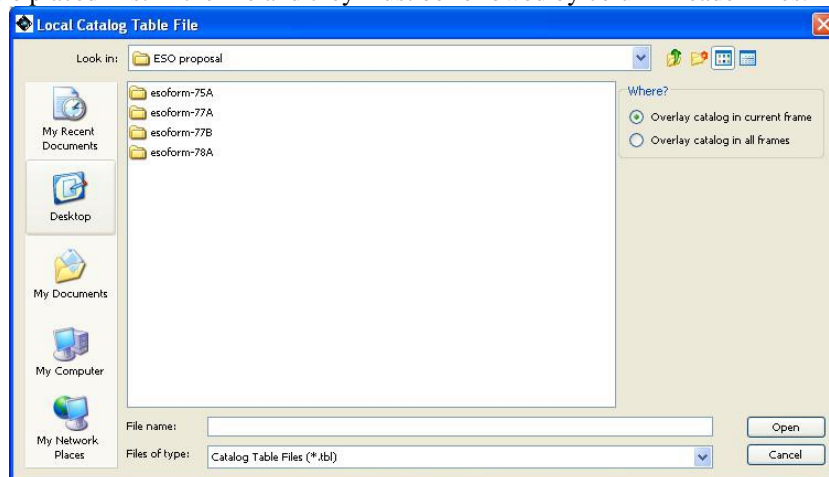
Local Catalog Table File

Look in: ESO proposal

My Recent Documents

Desktop

My Documents

My Computer

My Network Places

esoform-75A
esoform-77A
esoform-77B
esoform-78A

Where?
Overlay catalog in current frame
Overlay catalog in all frames

File name:
Files of type: Catalog Table Files (*.tbl)

Open
Cancel